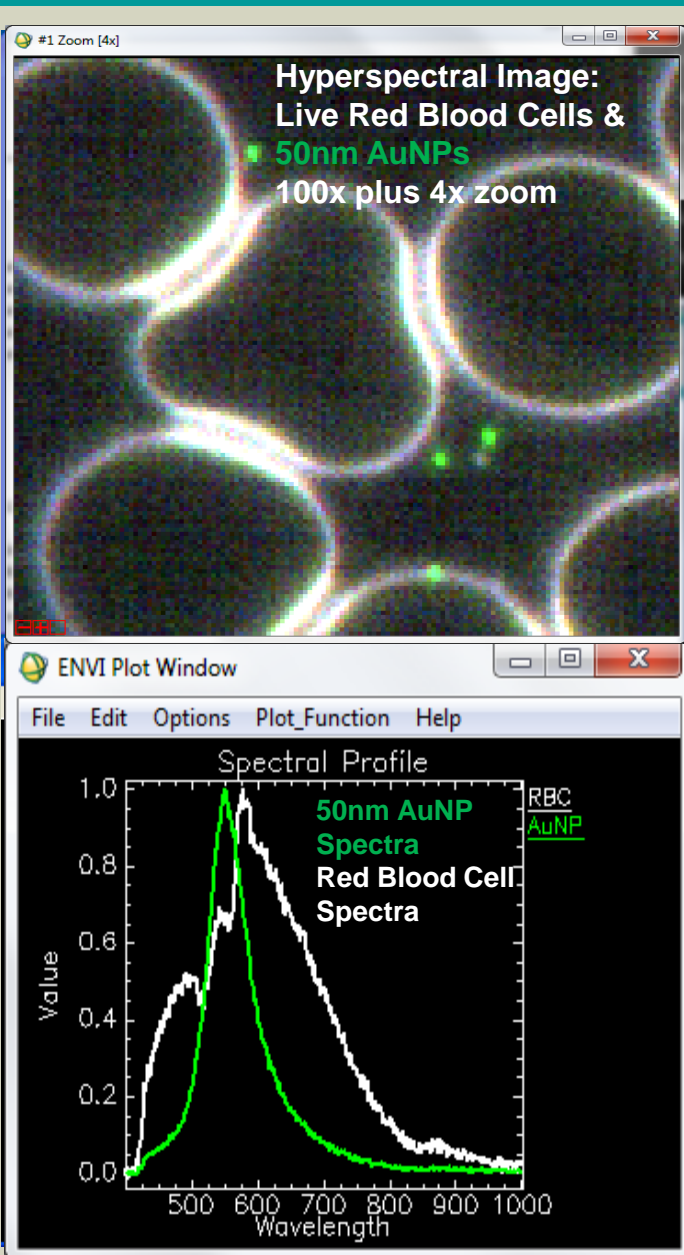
#1 Zoom [4x]

Hyperspectral Image: Live Red Blood Cells & 50nm AuNPs 100x plus 4x zoom

ENVI Plot Window

File Edit Options Plot_Function Help

Spectral Profile

50nm AuNP Spectra

Red Blood Cell Spectra

RBC
AuNP

Value

1.0
0.8
0.6
0.4
0.2
0.0

500 600 700 800 900 1000

Wavelength